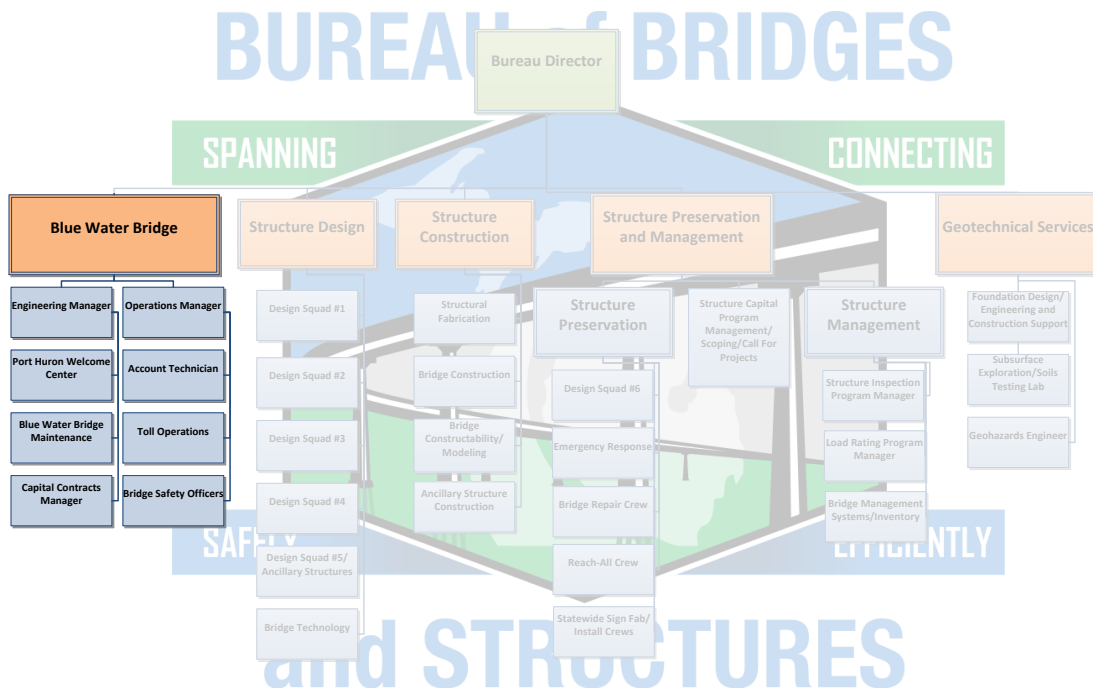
BUREAU of BRIDGES

Bureau Director

SPANNING

CONNECTING

Blue Water Bridge

Engineering Manager

Operations Manager

Port Huron Welcome Center

Account Technician

Blue Water Bridge Maintenance

Toll Operations

Capital Contracts Manager

Bridge Safety Officers

Structure Design

Design Squad #1

Design Squad #2

Design Squad #3

Design Squad #4

Design Squad #5/ Ancillary Structures

Bridge Technology

Structure Construction

Structural Fabrication

Bridge Construction

Bridge Constructability/ Modeling

Ancillary Structure Construction

Structure Preservation and Management

Structure Preservation

Design Squad #6

Emergency Response

Bridge Repair Crew

Reach-All Crew

Statewide Sign Fab/ Install Crews

Structure Capital Program Management/ Scoping/Call For Projects

Structure Management

Structure Inspection Program Manager

Load Rating Program Manager

Bridge Management Systems/Inventory

Geotechnical Services

Foundation Design/ Engineering and Construction Support

Subsurface Exploration/Soils Testing Lab

Geohazards Engineer

SAFELY

EFFICIENTLY

and STRUCTURES